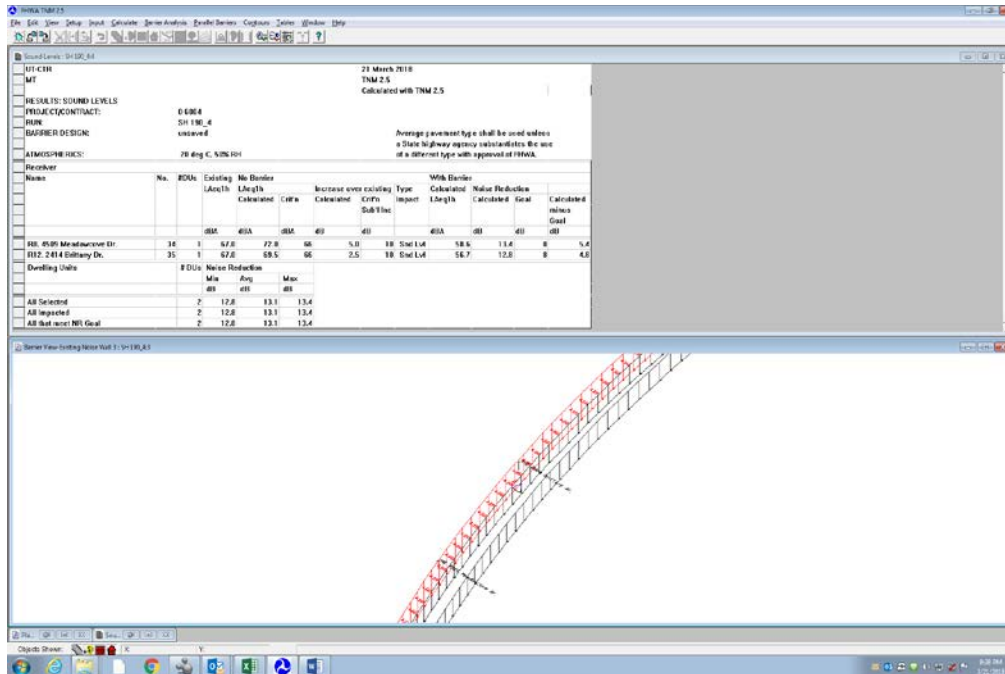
FHWA TNM 2.5

File Edit View Setup Input Calculate Barrier Analysis Parallel Barriers Contours Tables Window Help

Sound Levels: SH 190_4

UT-CTR
MT

21 March 2018
TNM 2.5
Calculated with TNM 2.5

RESULTS: SOUND LEVELS
PROJECT/CONTRACT: 0-6864
RUN: SH 190_4
BARRIER DESIGN: unsaved

Average pavement type shall be used unless a State highway agency substantiates the use of a different type with approval of FHWA.

ATMOSPHERICS: 20 deg C, 50% RH

Receiver

| Name | No. | #DUs | Existing LAeq1h | No Barrier LAeq1h Calculated | Crit'n | Increase over existing Calculated | Crit'n Sub'l Inc | Type Impact | With Barrier Calculated LAeq1h | Noise Reduction Calculated | Goal | Calculated minus Goal |
|---|---|---|---|---|---|---|---|---|---|---|---|---|
| | | | dBA | dBA | dBA | dB | dB | | dBA | dB | dB | dB |
| R8. 4509 Meadowcove Dr. | 34 | 1 | 67.8 | 72.8 | 66 | 5.0 | 10 | Snd Lvl | 58.6 | 13.4 | 8 | 5.4 |
| R12. 2414 Brittany Dr. | 35 | 1 | 67.0 | 69.5 | 66 | 2.5 | 10 | Snd Lvl | 56.7 | 12.8 | 8 | 4.8 |

| Dwelling Units | # DUs | Noise Reduction Min | Avg | Max |
|---|---|---|---|---|
| | | dB | dB | dB |
| All Selected | 2 | 12.8 | 13.1 | 13.4 |
| All Impacted | 2 | 12.8 | 13.1 | 13.4 |
| All that meet NR Goal | 2 | 12.8 | 13.1 | 13.4 |

Barrier View-Existing Noise Wall 3 : SH 190_4.1

Objects Shown: